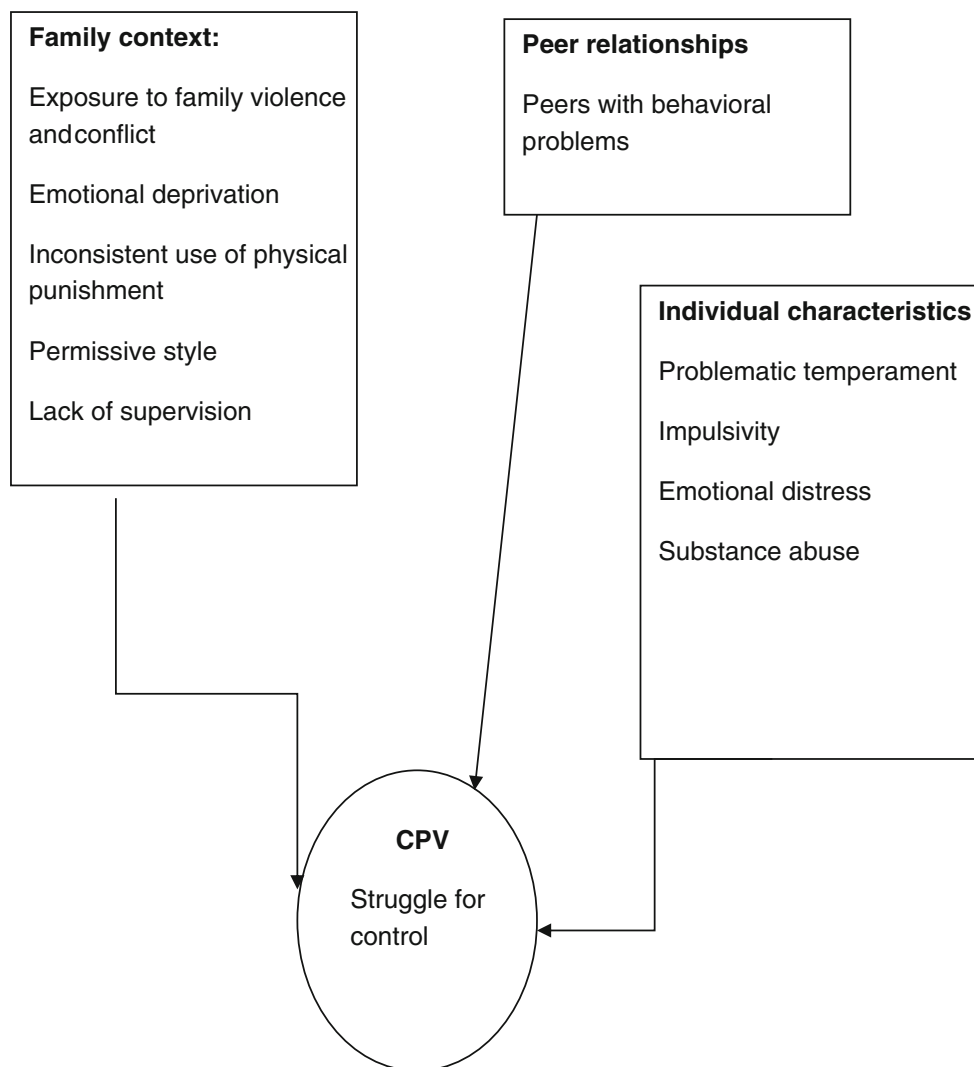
**Family context:**

Exposure to family violence andconflict

Emotional deprivation

Inconsistent use of physical punishment

Permissive style

Lack of supervision

**Peer relationships**

Peers with behavioral problems

**Individual characteristics**

Problematic temperament

Impulsivity

Emotional distress

Substance abuse

**CPV**

Struggle for control